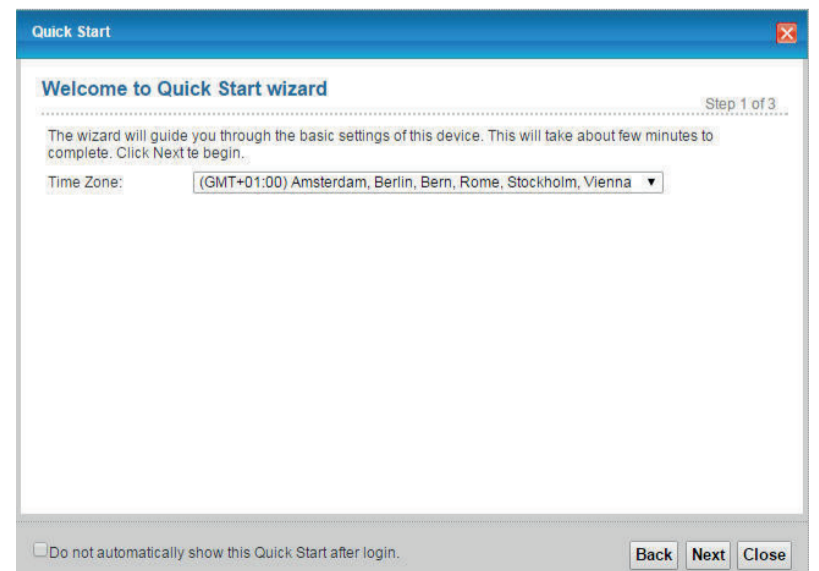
Quick Start

Welcome to Quick Start wizard

Step 1 of 3

The wizard will guide you through the basic settings of this device. This will take about few minutes to complete. Click Next te begin.

Time Zone: (GMT+01:00) Amsterdam, Berlin, Bern, Rome, Stockholm, Vienna

Do not automatically show this Quick Start after login.

Back Next Close